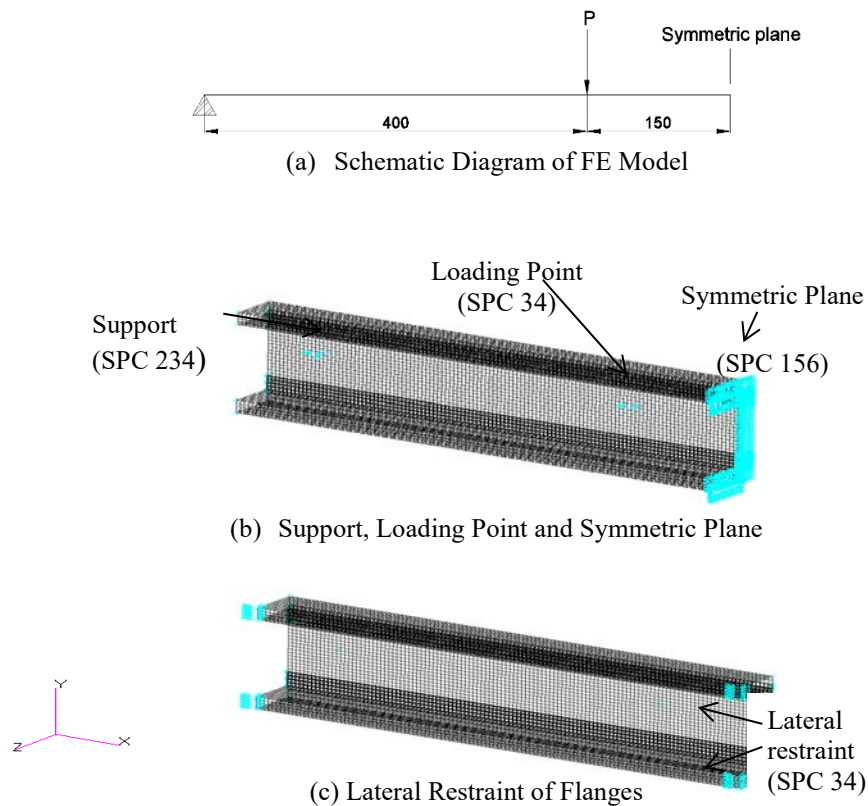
P

Symmetric plane

400

150

(a) Schematic Diagram of FE Model

Loading Point (SPC 34)

Symmetric Plane (SPC 156)

Support (SPC 234)

(b) Support, Loading Point and Symmetric Plane

Y

Z

X

Lateral restraint (SPC 34)

(c) Lateral Restraint of Flanges